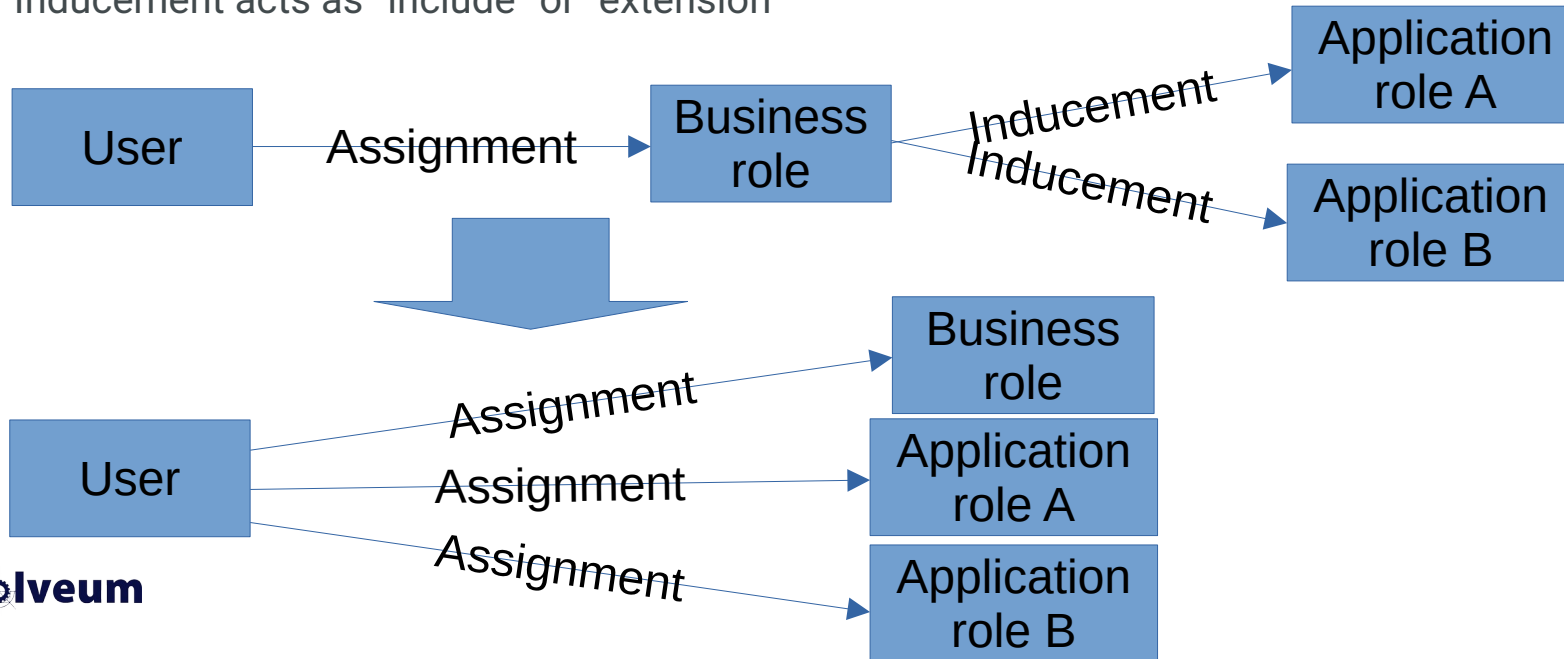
Inducement acts as "include" or "extension"

User

Assignment

Business role

Inducement

Inducement

Application role A

Application role B

Business role

User

Assignment

Assignment

Assignment

Application role A

Application role B

olveum